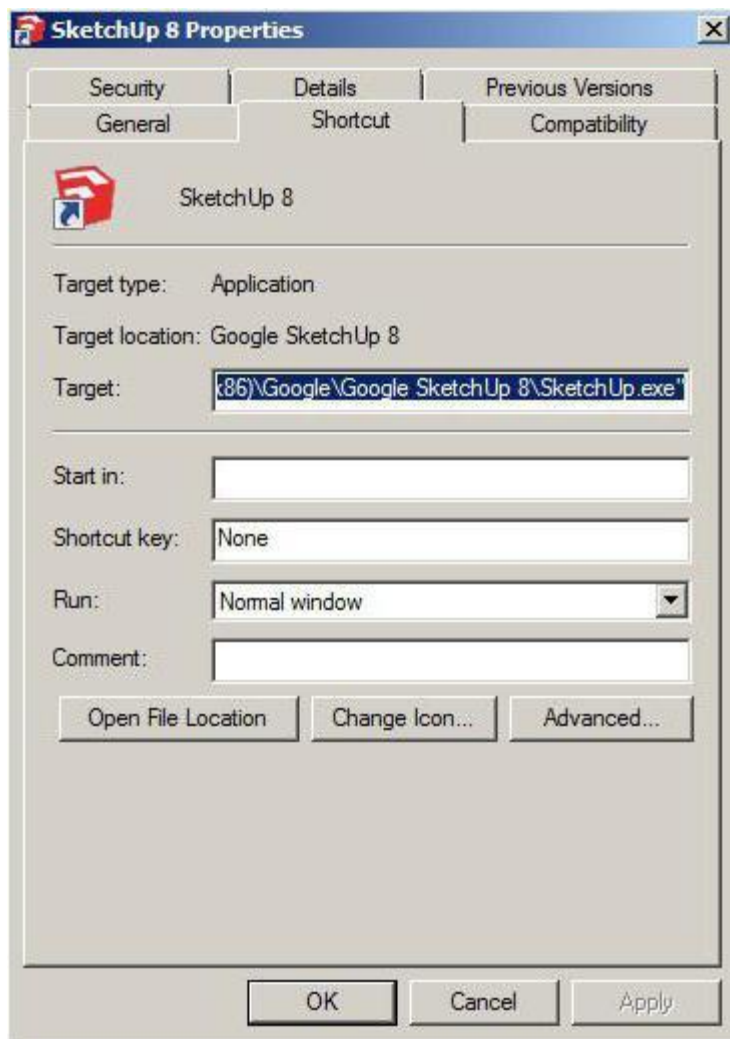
SketchUp 8 Properties

Security | Details | Previous Versions
General | Shortcut | Compatibility

SketchUp 8

Target type: Application

Target location: Google SketchUp 8

Target: (86)\Google\Google SketchUp 8\SketchUp.exe"

Start in:

Shortcut key: None

Run: Normal window

Comment:

Open File Location | Change Icon... | Advanced...

OK | Cancel | Apply